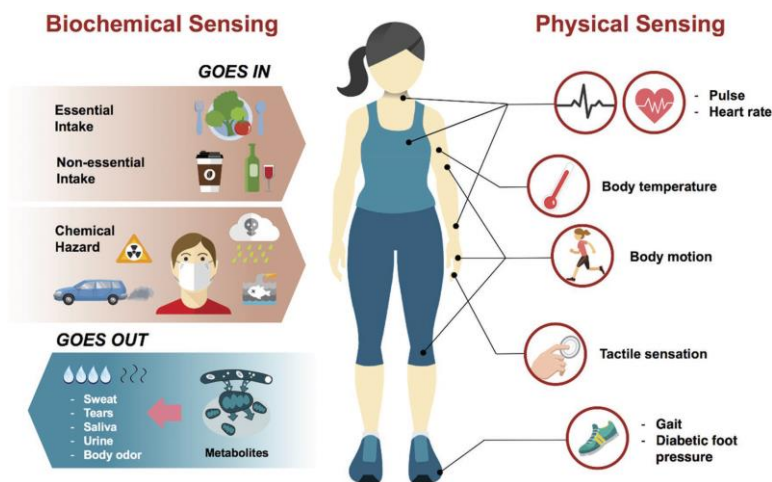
Biochemical Sensing

GOES IN

Essential Intake

Non-essential Intake

Chemical Hazard

GOES OUT

- Sweat
- Tears
- Saliva
- Urine
- Body odor

Metabolites

Physical Sensing

- Pulse
- Heart rate

Body temperature

Body motion

Tactile sensation

- Gait
- Diabetic foot pressure